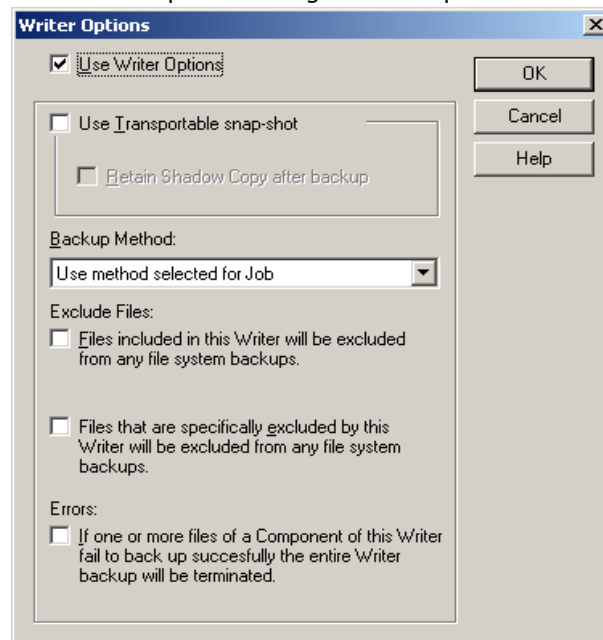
Writer Options

Use Writer Options

OK

Cancel

Help

Use Transportable snap-shot

Retain Shadow Copy after backup

Backup Method:

Use method selected for Job

Exclude Files:

Files included in this Writer will be excluded from any file system backups.

Files that are specifically excluded by this Writer will be excluded from any file system backups.

Errors:

If one or more files of a Component of this Writer fail to back up succesfully the entire Writer backup will be terminated.